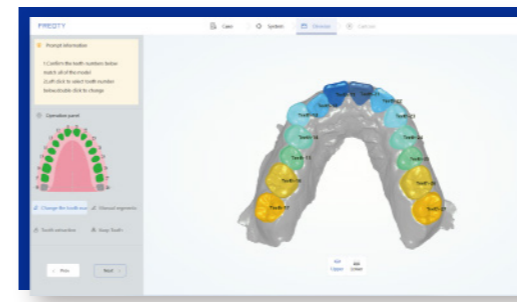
PREZTY

Case System Division Lateral

Prompt information

1.Confirm the tooth numbers below match all of the model
2.Left click to select tooth number
3.Double click to change

Operation panel

Change the tooth num Manual segments

Tooth extraction Keep Tooth

Prev Next

Upper Lower